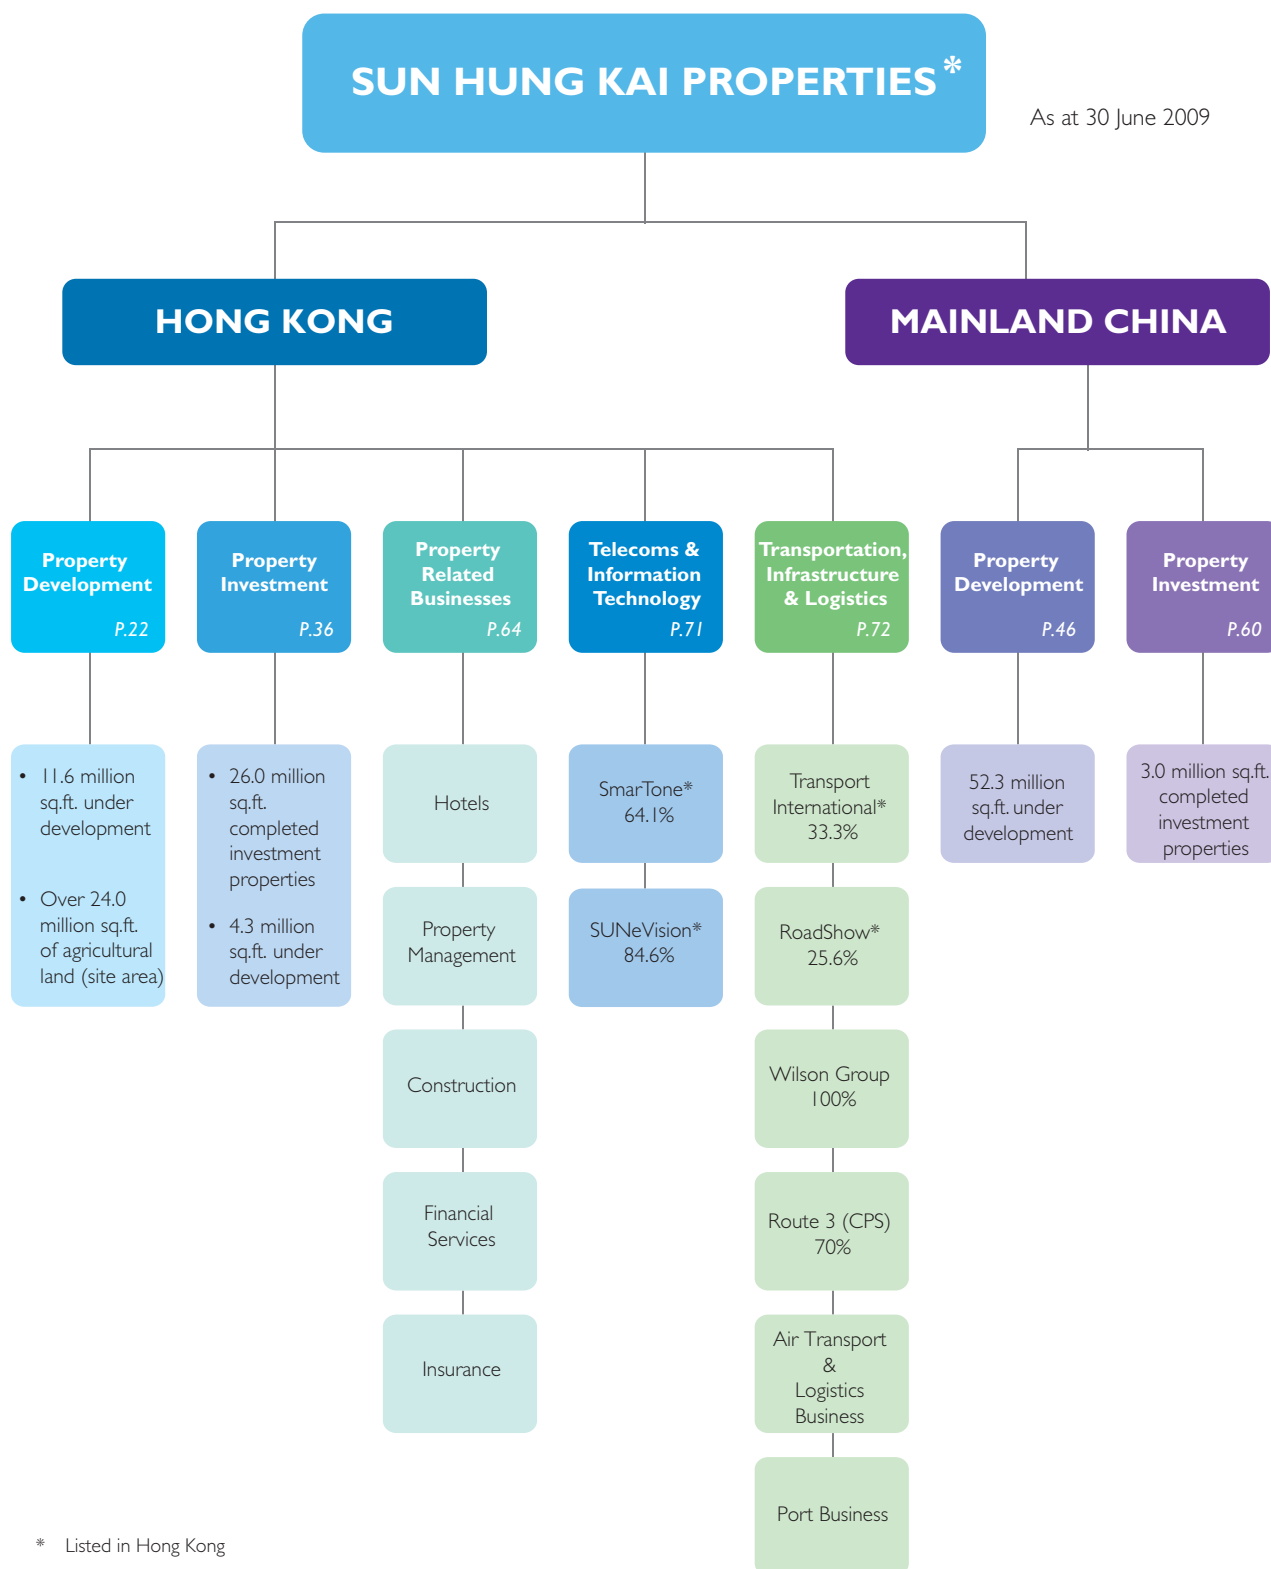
SUN HUNG KAI PROPERTIES*

As at 30 June 2009

HONG KONG

MAINLAND CHINA

Property Development P.22

• 11.6 million sq.ft. under development

• Over 24.0 million sq.ft. of agricultural land (site area)

Property Investment P.36

• 26.0 million sq.ft. completed investment properties

• 4.3 million sq.ft. under development

Property Related Businesses P.64

Hotels

Property Management

Construction

Financial Services

Insurance

Telecoms & Information Technology P.71

SmarTone* 64.1%

SUNeVision* 84.6%

Transportation, Infrastructure & Logistics P.72

Transport International* 33.3%

RoadShow* 25.6%

Wilson Group 100%

Route 3 (CPS) 70%

Air Transport & Logistics Business

Port Business

Property Development P.46

52.3 million sq.ft. under development

Property Investment P.60

3.0 million sq.ft. completed investment properties

* Listed in Hong Kong